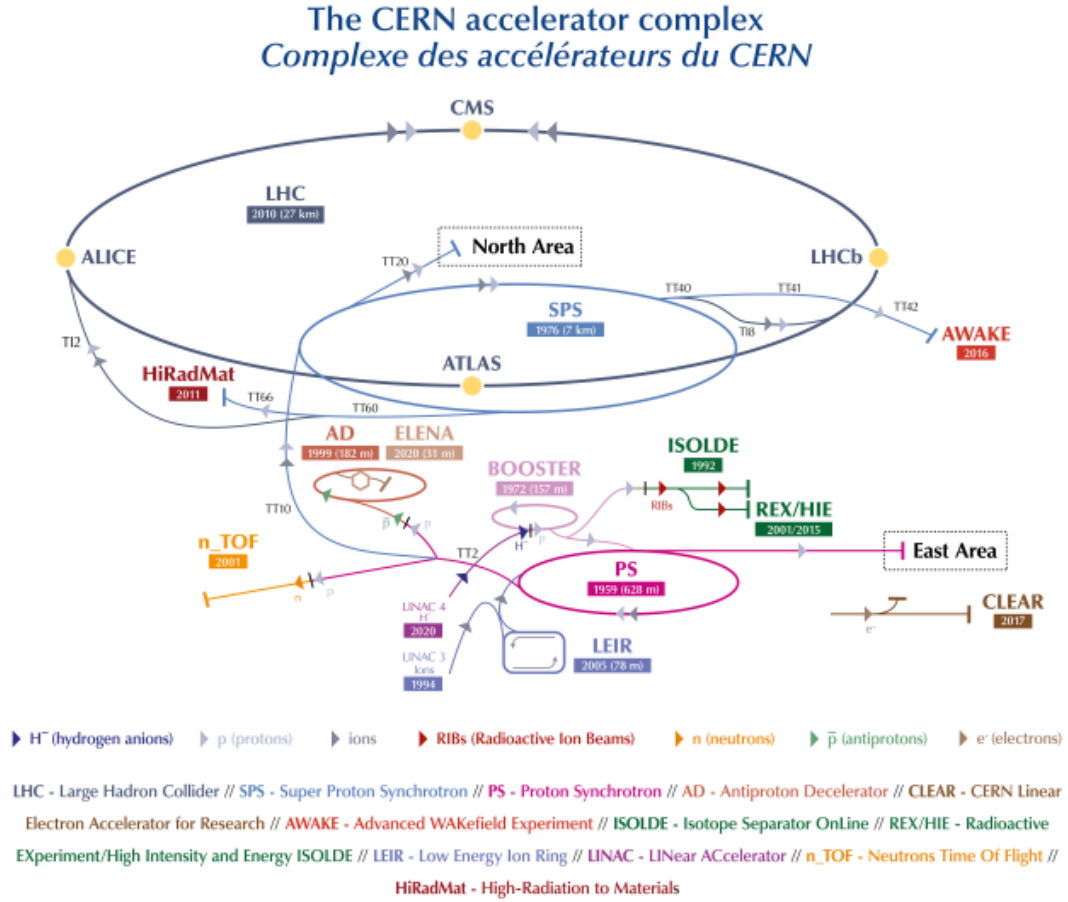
The CERN accelerator complex
Complexe des accélérateurs du CERN

CMS

LHC
2010 (27 km)

ALICE

TT20

North Area

LHCb

TT40

TT41

SPS
1976 (7 km)

TT42

TI8

AWAKE
2016

TI2

ATLAS

HiRadMat
2011

TT66

TT60

AD
1999 (182 m)

ELENA
2020 (31 m)

ISOLDE
1992

BOOSTER
1972 (157 m)

RIBs

REX/HIE
2001/2015

TT10

$\bar{p}$

p

n_TOF
2001

TT2

$H^-$

p

East Area

PS
1959 (628 m)

n

p

LINAC 4
$H^-$
2020

CLEAR
2017

$e^-$

LEIR
2005 (78 m)

LINAC 3
Ions
1994

$H^-$ (hydrogen anions) p (protons) ions RIBs (Radioactive Ion Beams) n (neutrons) $\bar{p}$ (antiprotons) $e^-$ (electrons)

LHC - Large Hadron Collider // SPS - Super Proton Synchrotron // PS - Proton Synchrotron // AD - Antiproton Decelerator // CLEAR - CERN Linear Electron Accelerator for Research // AWAKE - Advanced WAKefield Experiment // ISOLDE - Isotope Separator OnLine // REX/HIE - Radioactive EXperiment/High Intensity and Energy ISOLDE // LEIR - Low Energy Ion Ring // LINAC - LINear ACcelerator // n_TOF - Neutrons Time Of Flight // HiRadMat - High-Radiation to Materials